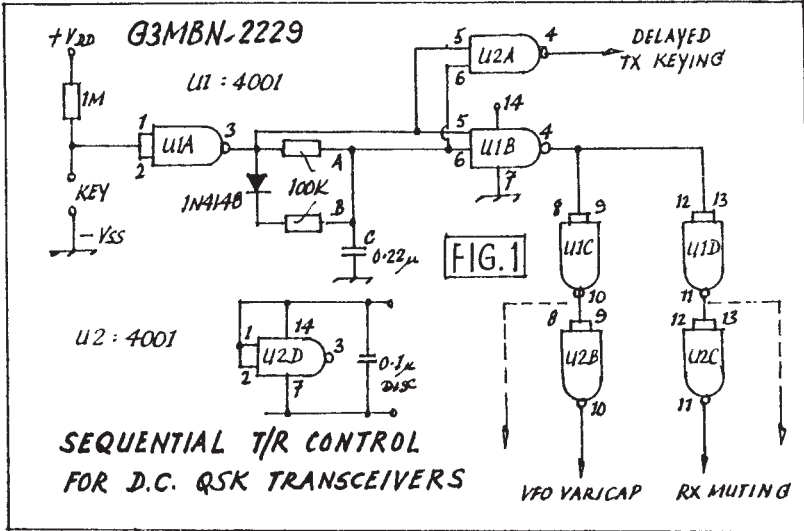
G3MBN-2229

$+V_{DD}$

U1 : 4001

1M

KEY

$-V_{SS}$

1 2 U1A 3

1N4148

100K

A

B

C

0·22μ

5 6 U2A 4

DELAYED TX KEYING

14

5 6 U1B 4

7

FIG.1

8 9 U1C 10

12 13 U1D 11

8 9 U2B 10

12 13 U2C 11

U2 : 4001

1 2 U2D 3

14

7

0·1μ DISC

SEQUENTIAL T/R CONTROL

FOR D.C. QSK TRANSCEIVERS

VFO VARICAP

RX MUTING